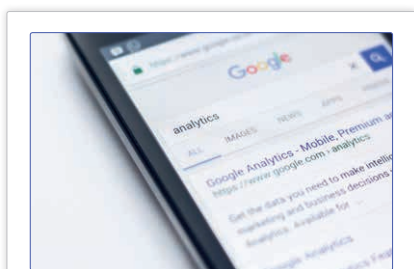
https://www.google

Google

analytics

ALL IMAGES NEWS APPS

Google Analytics - Mobile, Premium a
https://www.google.com › analytics

Get the data you need to make intelli
marketing and business decisions
Analytics. Available for ...

Google Analytics